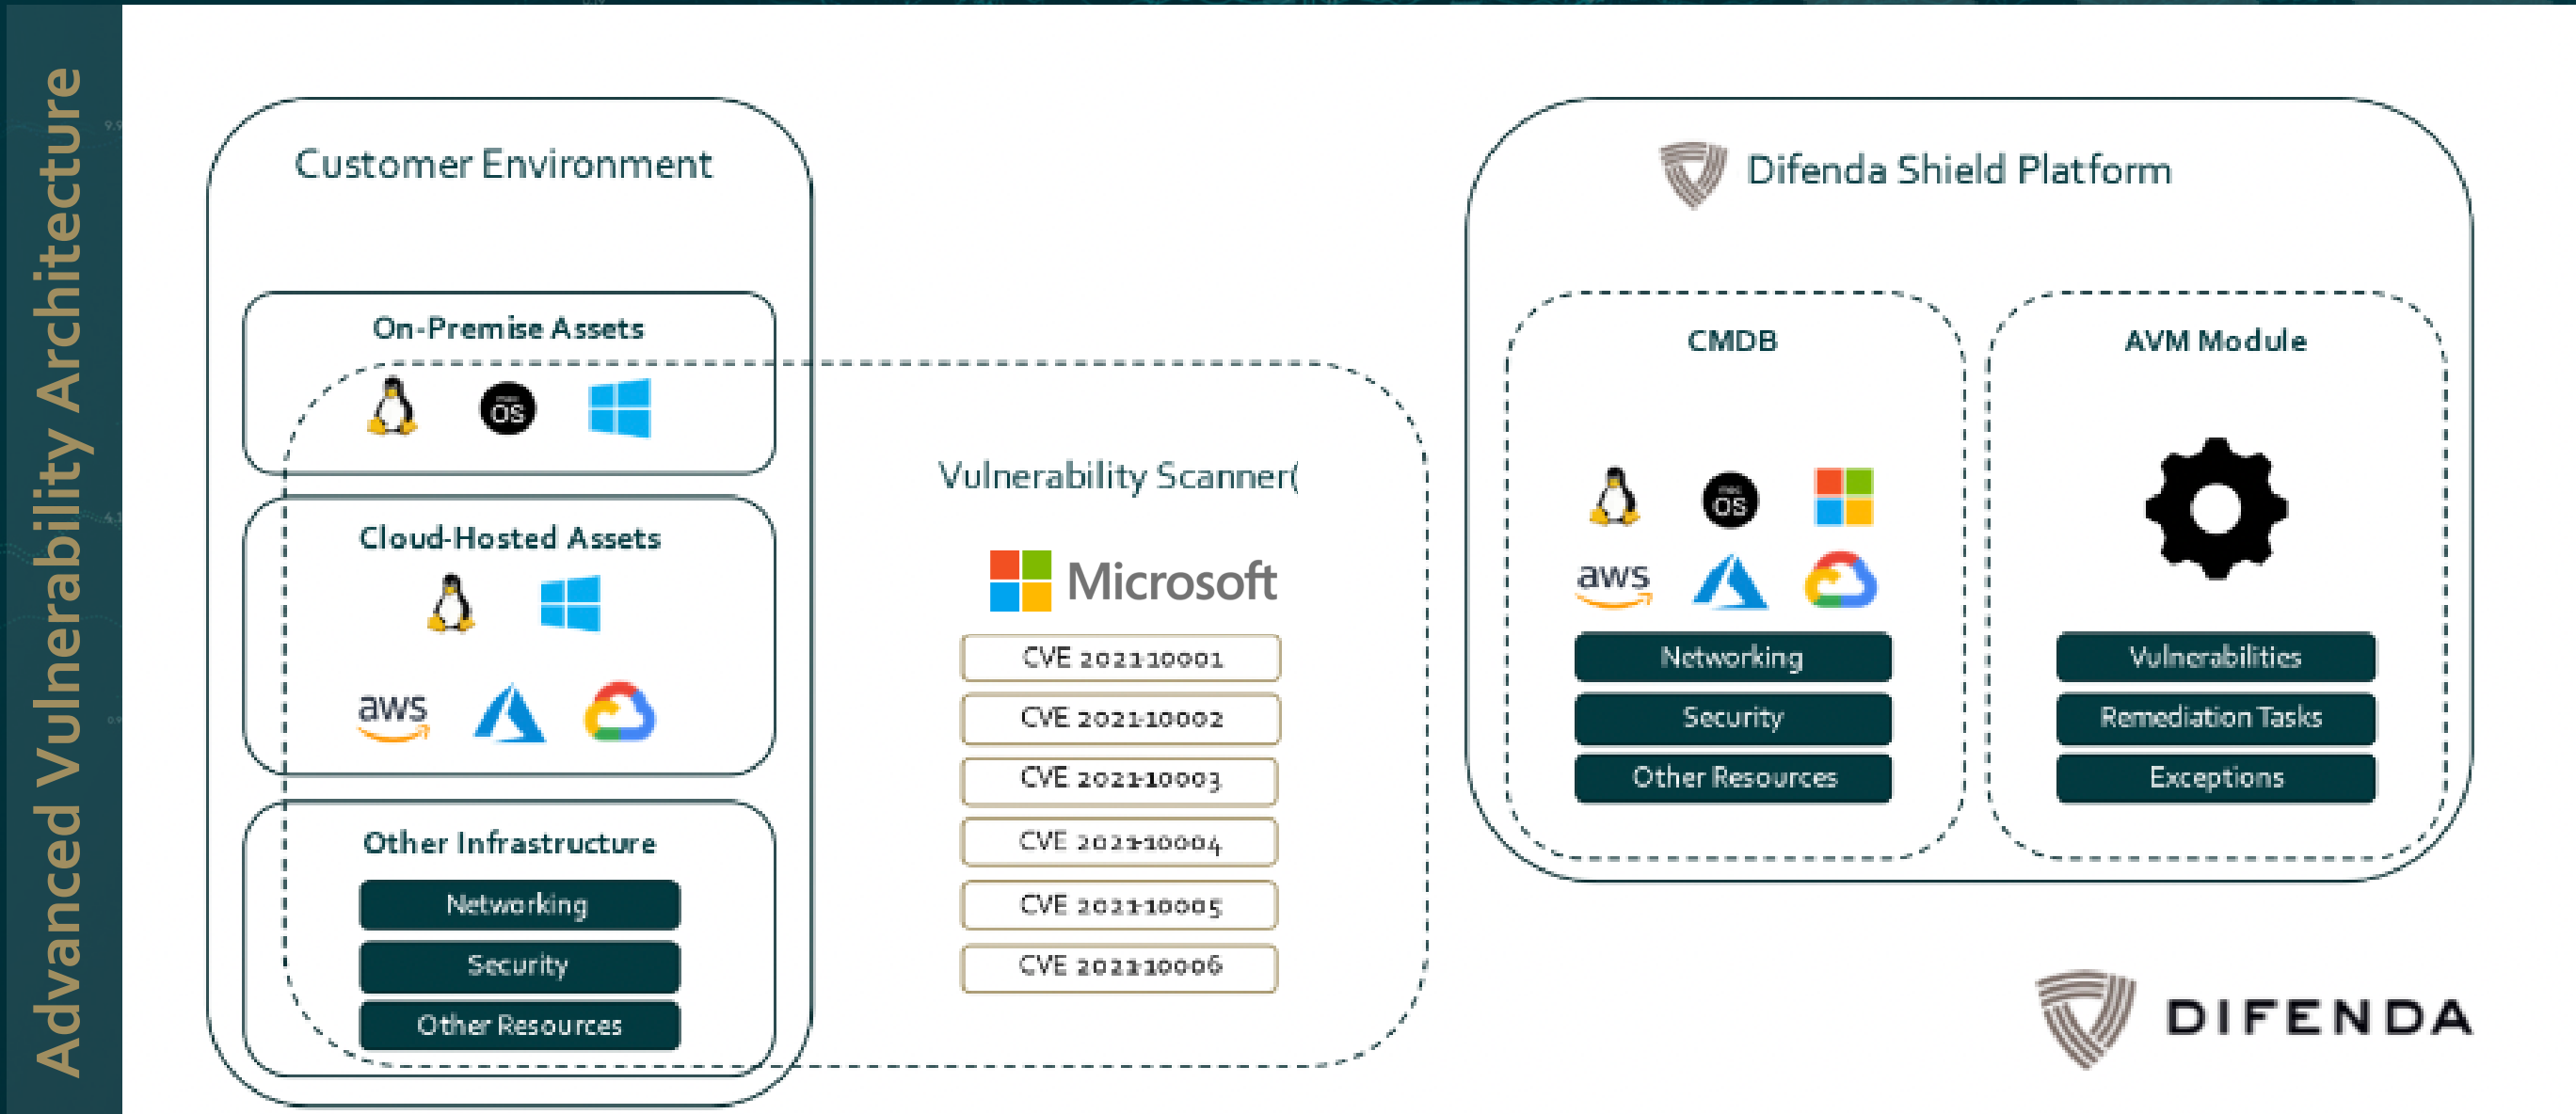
Advanced Vulnerability Architecture

Customer Environment

On-Premise Assets

mac OS

Cloud-Hosted Assets

aws

Other Infrastructure

Networking

Security

Other Resources

Vulnerability Scanner(

Microsoft

CVE 2021-10001

CVE 2021-10002

CVE 2021-10003

CVE 2021-10004

CVE 2021-10005

CVE 2021-10006

Difenda Shield Platform

CMDB

mac OS

aws

Networking

Security

Other Resources

AVM Module

Vulnerabilities

Remediation Tasks

Exceptions

DIFENDA